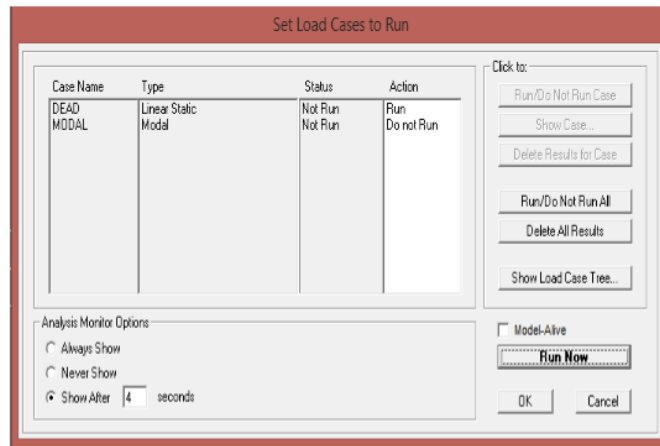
Set Load Cases to Run

| Case Name | Type | Status | Action |
|---|---|---|---|
| DEAD | Linear Static | Not Run | Run |
| MODAL | Modal | Not Run | Do not Run |

Click to:
Run/Do Not Run Case
Show Case...
Delete Results for Case
Run/Do Not Run All
Delete All Results
Show Load Case Tree...

Analysis Monitor Options
Always Show
Never Show
Show After 4 seconds

Model-Alive
Run Now
OK
Cancel